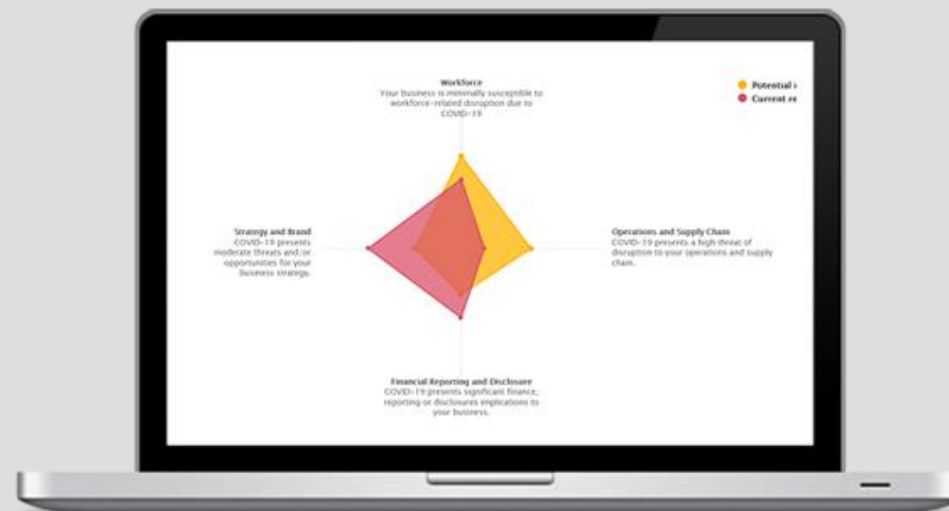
Workforce
Your business is minimally susceptible to workforce-related disruption due to COVID-19

Potential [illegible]
Current re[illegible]

Strategy and Brand
COVID-19 presents moderate threats and/or opportunities for your business strategy.

Operations and Supply Chain
COVID-19 presents a high threat of disruption to your operations and supply chain.

Financial Reporting and Disclosure
COVID-19 presents significant finance, reporting or disclosures implications to your business.